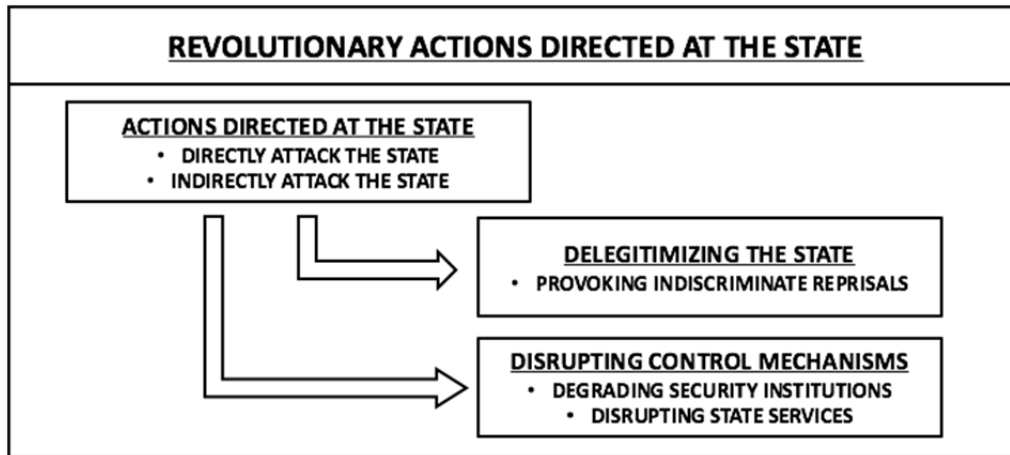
REVOLUTIONARY ACTIONS DIRECTED AT THE STATE

ACTIONS DIRECTED AT THE STATE
• DIRECTLY ATTACK THE STATE
• INDIRECTLY ATTACK THE STATE

DELEGITIMIZING THE STATE
• PROVOKING INDISCRIMINATE REPRISALS

DISRUPTING CONTROL MECHANISMS
• DEGRADING SECURITY INSTITUTIONS
• DISRUPTING STATE SERVICES